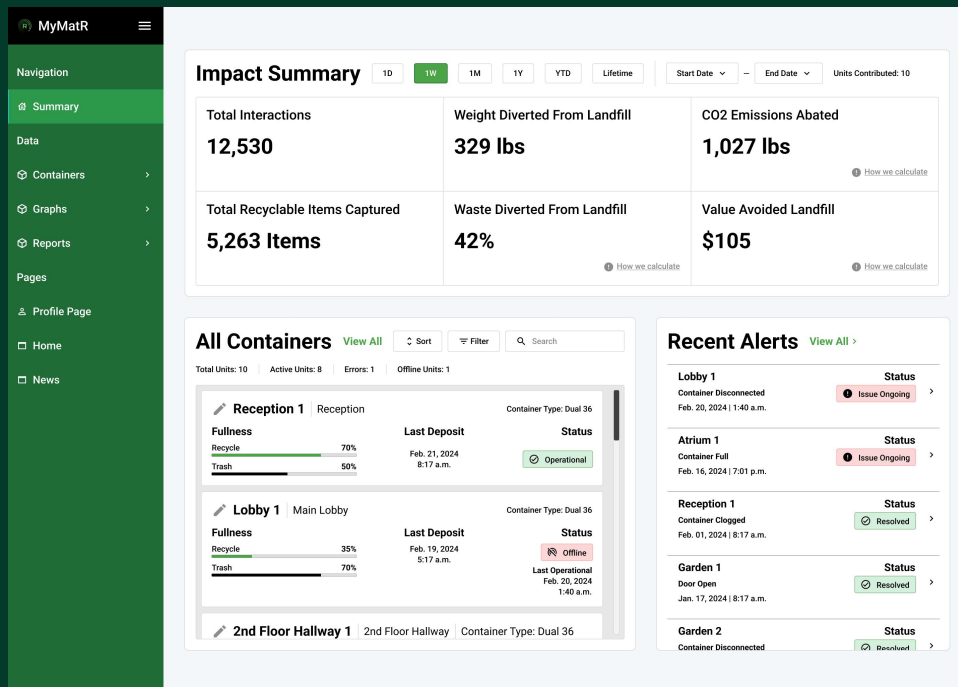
MyMatR

Navigation
Summary
Data
Containers
Graphs
Reports
Pages
Profile Page
Home
News

Impact Summary
1D 1W 1M 1Y YTD Lifetime
Start Date — End Date
Units Contributed: 10

Total Interactions
12,530

Weight Diverted From Landfill
329 lbs

CO2 Emissions Abated
1,027 lbs
How we calculate

Total Recyclable Items Captured
5,263 Items

Waste Diverted From Landfill
42%
How we calculate

Value Avoided Landfill
$105
How we calculate

All Containers View All
Sort Filter Search
Total Units: 10 | Active Units: 8 | Errors: 1 | Offline Units: 1

Reception 1 | Reception
Container Type: Dual 36
Fullness
Recycle 70%
Trash 50%
Last Deposit
Feb. 21, 2024
8:17 a.m.
Status
Operational

Lobby 1 | Main Lobby
Container Type: Dual 36
Fullness
Recycle 35%
Trash 70%
Last Deposit
Feb. 19, 2024
5:17 a.m.
Status
Offline
Last Operational
Feb. 20, 2024
1:40 a.m.

2nd Floor Hallway 1 | 2nd Floor Hallway | Container Type: Dual 36

Recent Alerts View All

Lobby 1
Container Disconnected
Feb. 20, 2024 | 1:40 a.m.
Status
Issue Ongoing

Atrium 1
Container Full
Feb. 16, 2024 | 7:01 p.m.
Status
Issue Ongoing

Reception 1
Container Clogged
Feb. 01, 2024 | 8:17 a.m.
Status
Resolved

Garden 1
Door Open
Jan. 17, 2024 | 8:17 a.m.
Status
Resolved

Garden 2
Container Disconnected
Status
Resolved